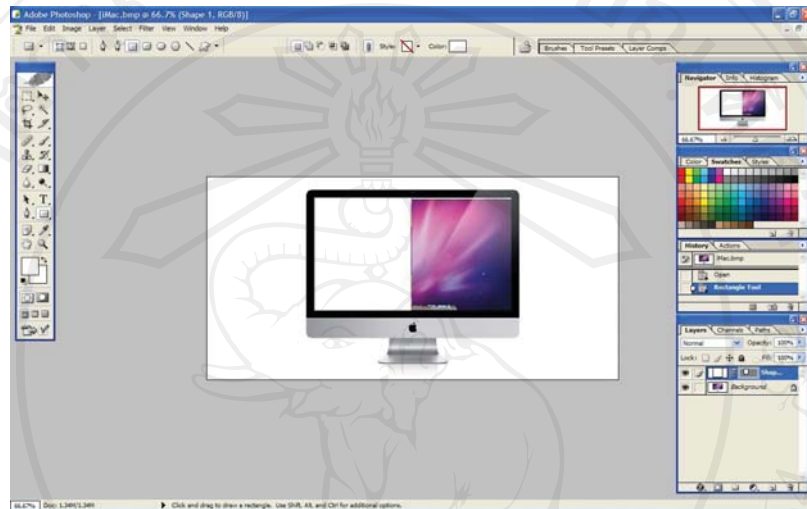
Adobe Photoshop - [iMac.bmp @ 66.7% (Shape 1, RGB/8)]

File Edit Image Layer Select Filter View Window Help

Style: Color:

Brushes Tool Presets Layer Comps

Navigator Info Histogram

66.67%

Color Swatches Styles

History Actions

iMac.bmp

Open

Rectangle Tool

Layers Channels Paths

Normal Opacity: 100%

Lock: Fill: 100%

Shap...

Background

66.67% Doc: 1.34M/1.34M

Click and drag to draw a rectangle. Use Shift, Alt, and Ctrl for additional options.